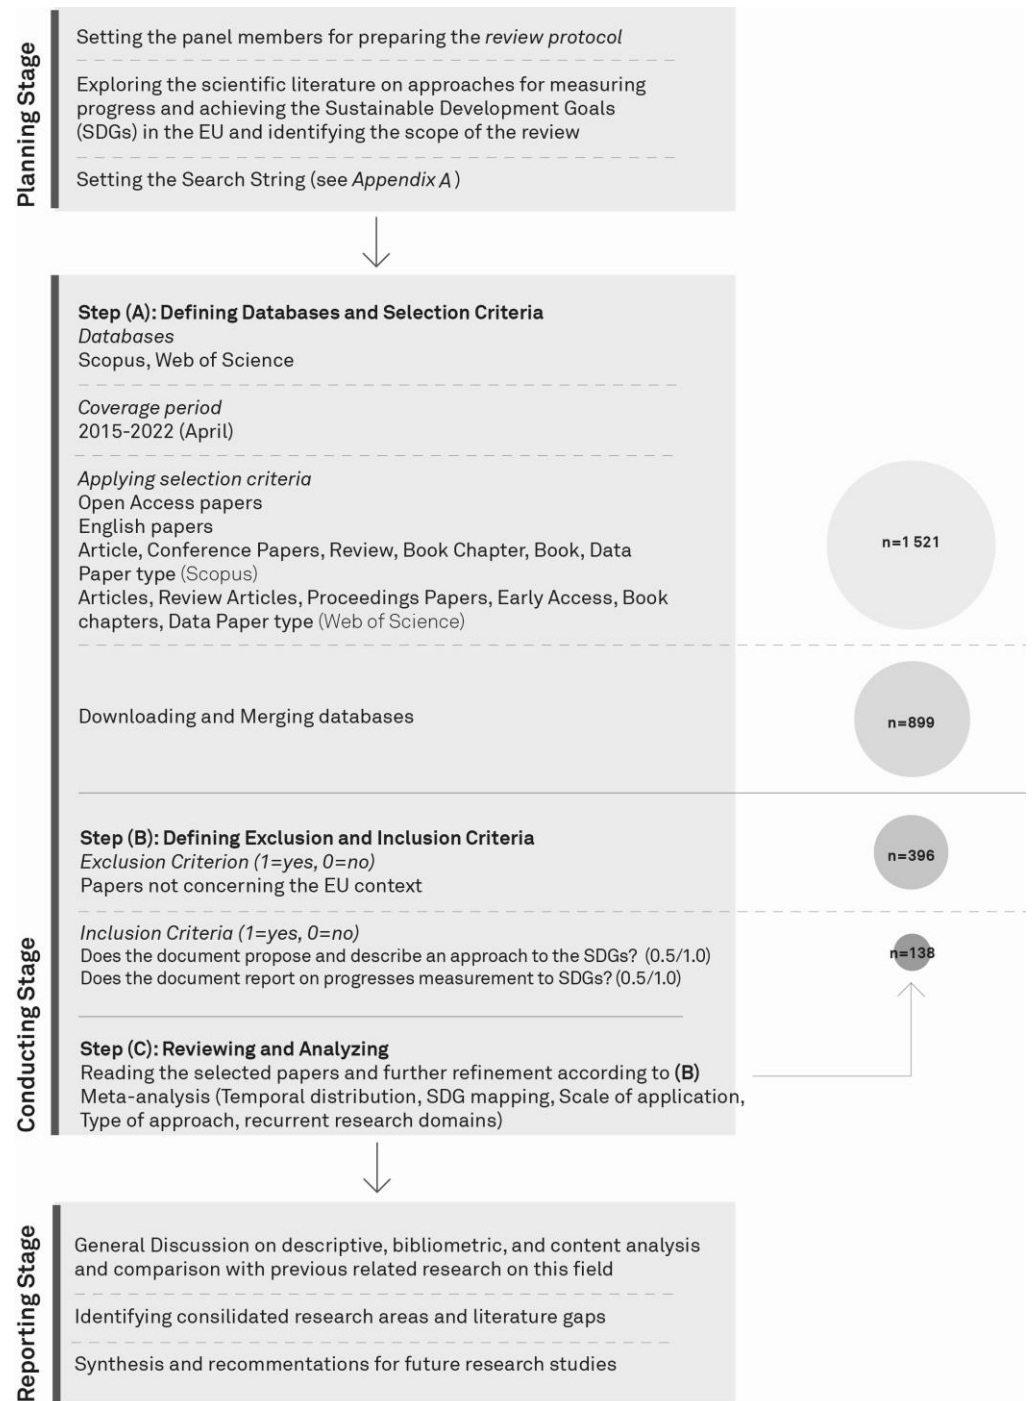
Planning Stage

Setting the panel members for preparing the *review protocol*

Exploring the scientific literature on approaches for measuring progress and achieving the Sustainable Development Goals (SDGs) in the EU and identifying the scope of the review

Setting the Search String (see *Appendix A*)

Conducting Stage

**Step (A): Defining Databases and Selection Criteria**
*Databases*
Scopus, Web of Science

*Coverage period*
2015-2022 (April)

*Applying selection criteria*
Open Access papers
English papers
Article, Conference Papers, Review, Book Chapter, Book, Data Paper type (Scopus)
Articles, Review Articles, Proceedings Papers, Early Access, Book chapters, Data Paper type (Web of Science)

n=1 521

Downloading and Merging databases

n=899

**Step (B): Defining Exclusion and Inclusion Criteria**
*Exclusion Criterion (1=yes, 0=no)*
Papers not concerning the EU context

n=396

*Inclusion Criteria (1=yes, 0=no)*
Does the document propose and describe an approach to the SDGs? (0.5/1.0)
Does the document report on progresses measurement to SDGs? (0.5/1.0)

n=138

**Step (C): Reviewing and Analyzing**
Reading the selected papers and further refinement according to **(B)**
Meta-analysis (Temporal distribution, SDG mapping, Scale of application, Type of approach, recurrent research domains)

Reporting Stage

General Discussion on descriptive, bibliometric, and content analysis and comparison with previous related research on this field

Identifying consilidated research areas and literature gaps

Synthesis and recommentations for future research studies